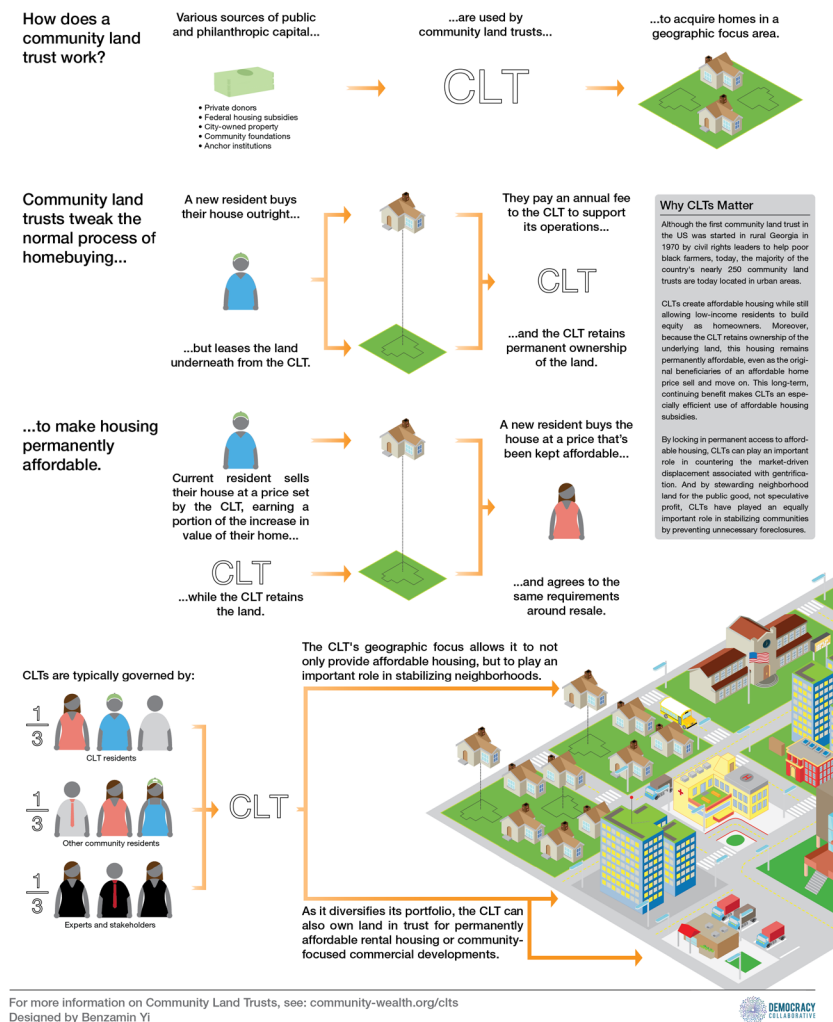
How does a community land trust work?

Various sources of public and philanthropic capital...

• Private donors
• Federal housing subsidies
• City-owned property
• Community foundations
• Anchor institutions

...are used by community land trusts...

CLT

...to acquire homes in a geographic focus area.

Community land trusts tweak the normal process of homebuying...

A new resident buys their house outright...

...but leases the land underneath from the CLT.

They pay an annual fee to the CLT to support its operations...

CLT

...and the CLT retains permanent ownership of the land.

Why CLTs Matter

Although the first community land trust in the US was started in rural Georgia in 1970 by civil rights leaders to help poor black farmers, today, the majority of the country's nearly 250 community land trusts are today located in urban areas.

CLTs create affordable housing while still allowing low-income residents to build equity as homeowners. Moreover, because the CLT retains ownership of the underlying land, this housing remains permanently affordable, even as the original beneficiaries of an affordable home price sell and move on. This long-term, continuing benefit makes CLTs an especially efficient use of affordable housing subsidies.

By locking in permanent access to affordable housing, CLTs can play an important role in countering the market-driven displacement associated with gentrification. And by stewarding neighborhood land for the public good, not speculative profit, CLTs have played an equally important role in stabilizing communities by preventing unnecessary foreclosures.

...to make housing permanently affordable.

Current resident sells their house at a price set by the CLT, earning a portion of the increase in value of their home...

CLT

...while the CLT retains the land.

A new resident buys the house at a price that's been kept affordable...

...and agrees to the same requirements around resale.

CLTs are typically governed by:

$\frac{1}{3}$

CLT residents

$\frac{1}{3}$

Other community residents

$\frac{1}{3}$

Experts and stakeholders

CLT

The CLT's geographic focus allows it to not only provide affordable housing, but to play an important role in stabilizing neighborhoods.

As it diversifies its portfolio, the CLT can also own land in trust for permanently affordable rental housing or community-focused commercial developments.

For more information on Community Land Trusts, see: community-wealth.org/clts
Designed by Benzamin Yi

DEMOCRACY COLLABORATIVE